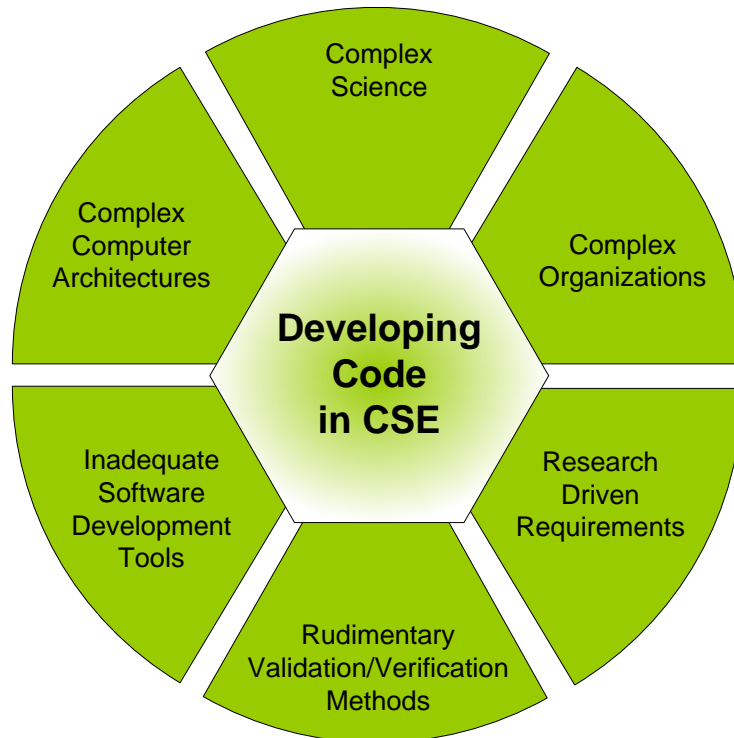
Complex Science

Complex Organizations

Research Driven Requirements

Rudimentary Validation/Verification Methods

Inadequate Software Development Tools

Complex Computer Architectures

Developing Code in CSE